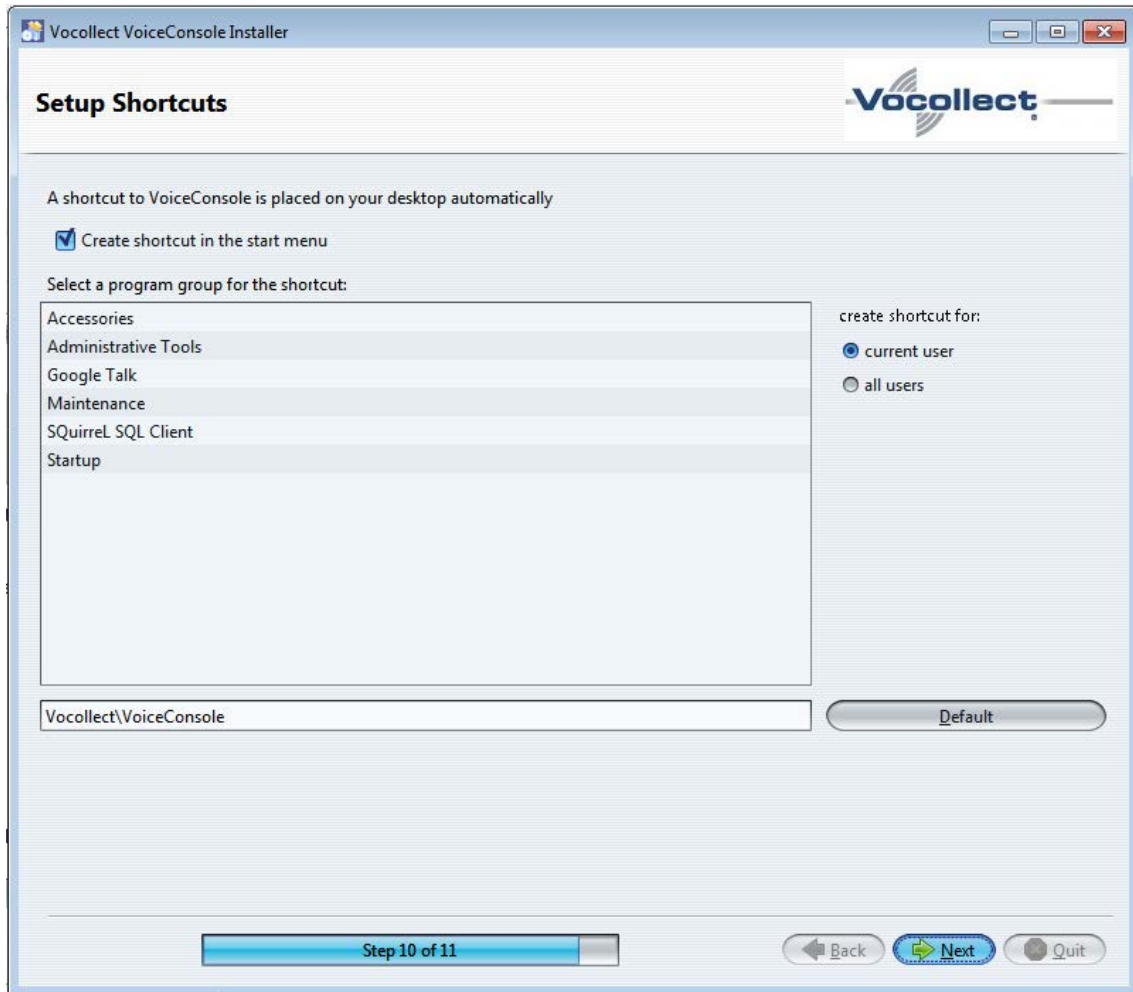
Vocollect VoiceConsole Installer

Setup Shortcuts

Vocollect

A shortcut to VoiceConsole is placed on your desktop automatically

Create shortcut in the start menu

Select a program group for the shortcut:

Accessories
Administrative Tools
Google Talk
Maintenance
SQuirreL SQL Client
Startup

create shortcut for:
current user
all users

Vocollect\VoiceConsole

Default

Step 10 of 11

Back
Next
Quit